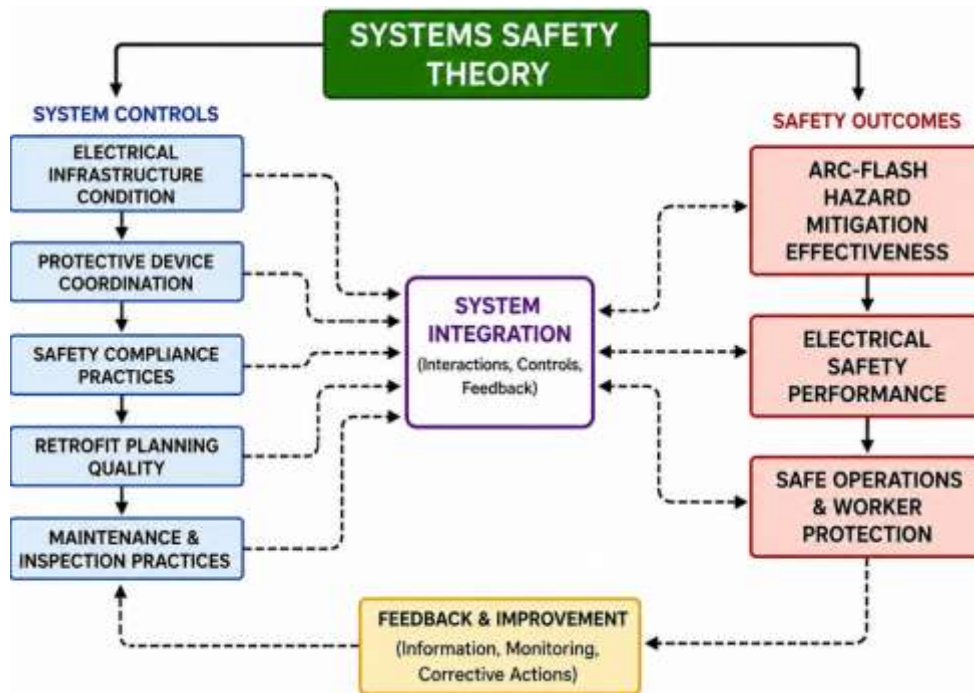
SYSTEMS SAFETY THEORY

SYSTEM CONTROLS

ELECTRICAL INFRASTRUCTURE CONDITION

PROTECTIVE DEVICE COORDINATION

SAFETY COMPLIANCE PRACTICES

RETROFIT PLANNING QUALITY

MAINTENANCE & INSPECTION PRACTICES

SYSTEM INTEGRATION
(Interactions, Controls, Feedback)

SAFETY OUTCOMES

ARC-FLASH HAZARD MITIGATION EFFECTIVENESS

ELECTRICAL SAFETY PERFORMANCE

SAFE OPERATIONS & WORKER PROTECTION

FEEDBACK & IMPROVEMENT
(Information, Monitoring, Corrective Actions)